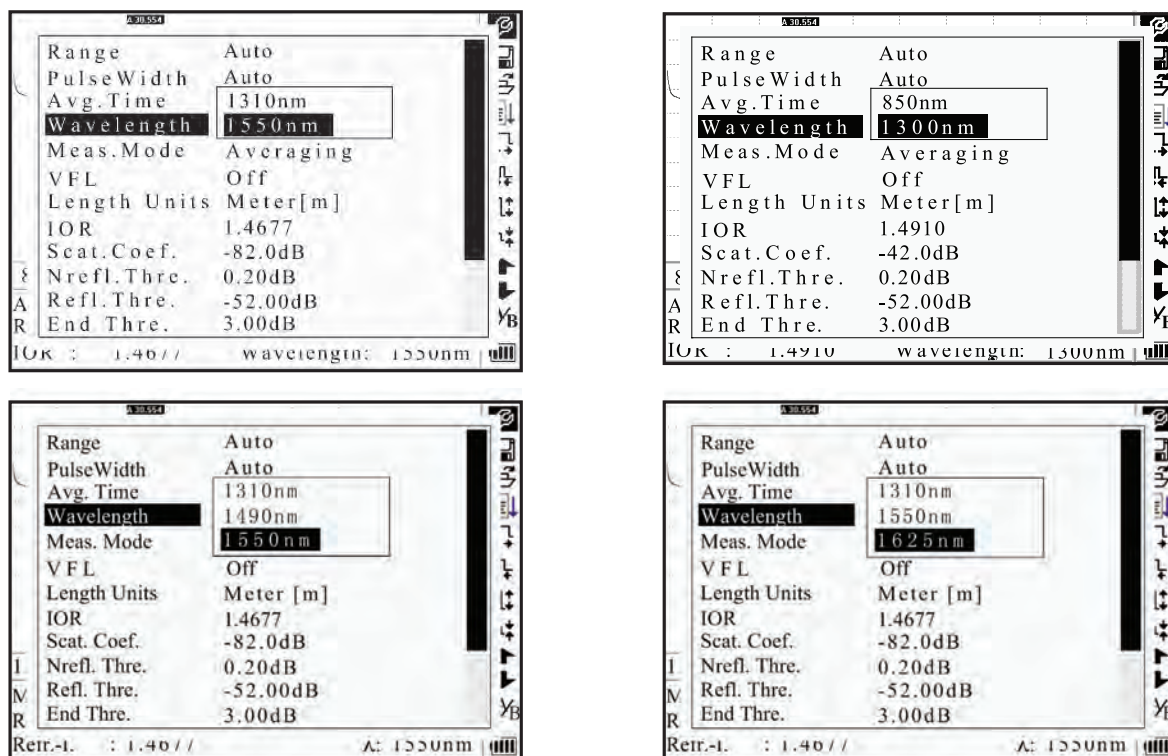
A 30.554

| | |
|---|---|
| Range | Auto |
| PulseWidth | Auto |
| Avg.Time | 1310nm |
| Wavelength | 1550nm |
| Meas.Mode | Averaging |
| VFL | Off |
| Length Units | Meter[m] |
| IOR | 1.4677 |
| Scat.Coef. | -82.0dB |
| Nrefl.Thre. | 0.20dB |
| Refl.Thre. | -52.00dB |
| End Thre. | 3.00dB |

IOR : 1.4677 Wavelength: 1550nm

A 30.554

| | |
|---|---|
| Range | Auto |
| PulseWidth | Auto |
| Avg.Time | 850nm |
| Wavelength | 1300nm |
| Meas.Mode | Averaging |
| VFL | Off |
| Length Units | Meter[m] |
| IOR | 1.4910 |
| Scat.Coef. | -42.0dB |
| Nrefl.Thre. | 0.20dB |
| Refl.Thre. | -52.00dB |
| End Thre. | 3.00dB |

IOR : 1.4910 Wavelength: 1300nm

A 30.554

| | |
|---|---|
| Range | Auto |
| PulseWidth | Auto |
| Avg. Time | 1310nm |
| Wavelength | 1490nm |
| Meas. Mode | 1550nm |
| VFL | Off |
| Length Units | Meter [m] |
| IOR | 1.4677 |
| Scat. Coef. | -82.0dB |
| Nrefl. Thre. | 0.20dB |
| Refl. Thre. | -52.00dB |
| End Thre. | 3.00dB |

Refr.-I. : 1.4677 λ: 1550nm

A 30.554

| | |
|---|---|
| Range | Auto |
| PulseWidth | Auto |
| Avg. Time | 1310nm |
| Wavelength | 1550nm |
| Meas. Mode | 1625nm |
| VFL | Off |
| Length Units | Meter [m] |
| IOR | 1.4677 |
| Scat. Coef. | -82.0dB |
| Nrefl. Thre. | 0.20dB |
| Refl. Thre. | -52.00dB |
| End Thre. | 3.00dB |

Refr.-I. : 1.4677 λ: 1550nm